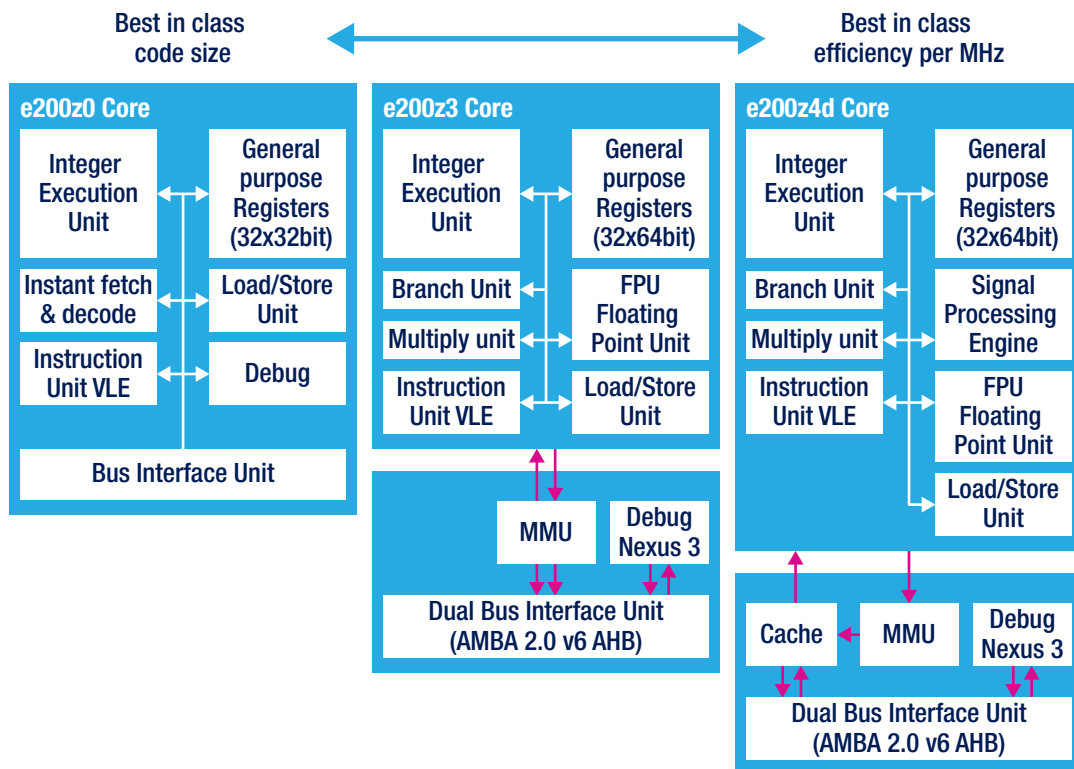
Best in class code size

Best in class efficiency per MHz

e200z0 Core

Integer Execution Unit

General purpose Registers (32x32bit)

Instant fetch & decode

Load/Store Unit

Instruction Unit VLE

Debug

Bus Interface Unit

e200z3 Core

Integer Execution Unit

General purpose Registers (32x64bit)

Branch Unit

FPU Floating Point Unit

Multiply unit

Instruction Unit VLE

Load/Store Unit

MMU

Debug Nexus 3

Dual Bus Interface Unit (AMBA 2.0 v6 AHB)

e200z4d Core

Integer Execution Unit

General purpose Registers (32x64bit)

Branch Unit

Signal Processing Engine

Multiply unit

Instruction Unit VLE

FPU Floating Point Unit

Load/Store Unit

Cache

MMU

Debug Nexus 3

Dual Bus Interface Unit (AMBA 2.0 v6 AHB)